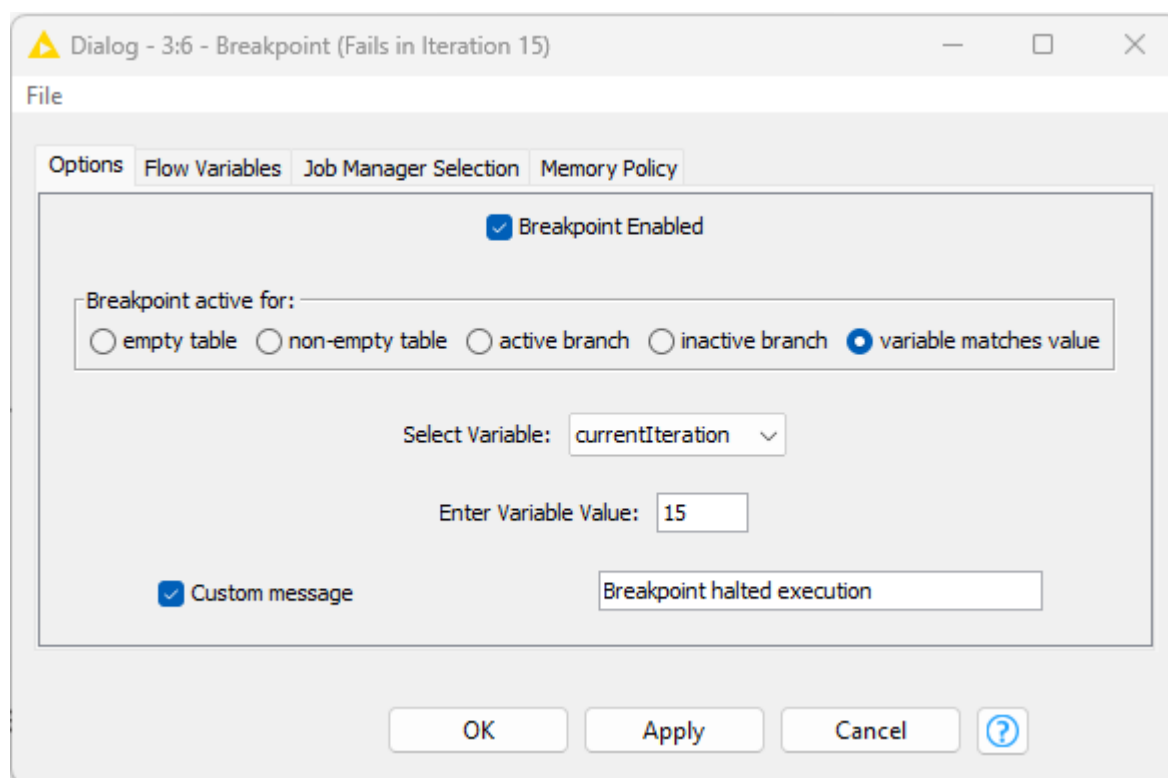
Dialog - 3:6 - Breakpoint (Fails in Iteration 15)

File

Options | Flow Variables | Job Manager Selection | Memory Policy

Breakpoint Enabled

Breakpoint active for:

empty table  non-empty table  active branch  inactive branch  variable matches value

Select Variable: currentIteration

Enter Variable Value: 15

Custom message  Breakpoint halted execution

OK  Apply  Cancel  ?